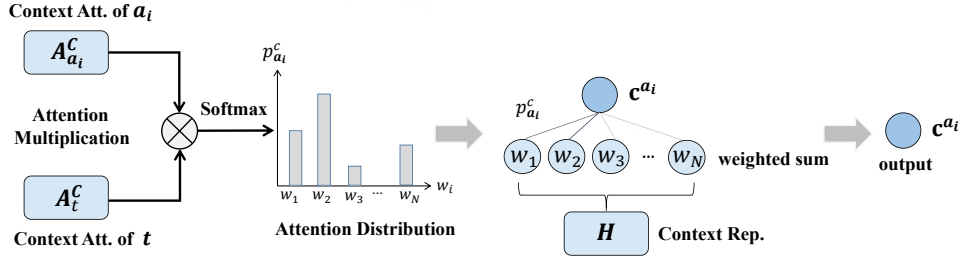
Context Att. of $a_i$

$A^C_{a_i}$

Attention Multiplication

$A^C_t$

Context Att. of $t$

Softmax

$p^c_{a_i}$

$w_1$ $w_2$ $w_3$ $\cdots$ $w_N$ $w_i$

Attention Distribution

$p^c_{a_i}$

$\mathbf{c}^{a_i}$

$w_1$ $w_2$ $w_3$ $\cdots$ $w_N$

weighted sum

$H$

Context Rep.

$\mathbf{c}^{a_i}$

output